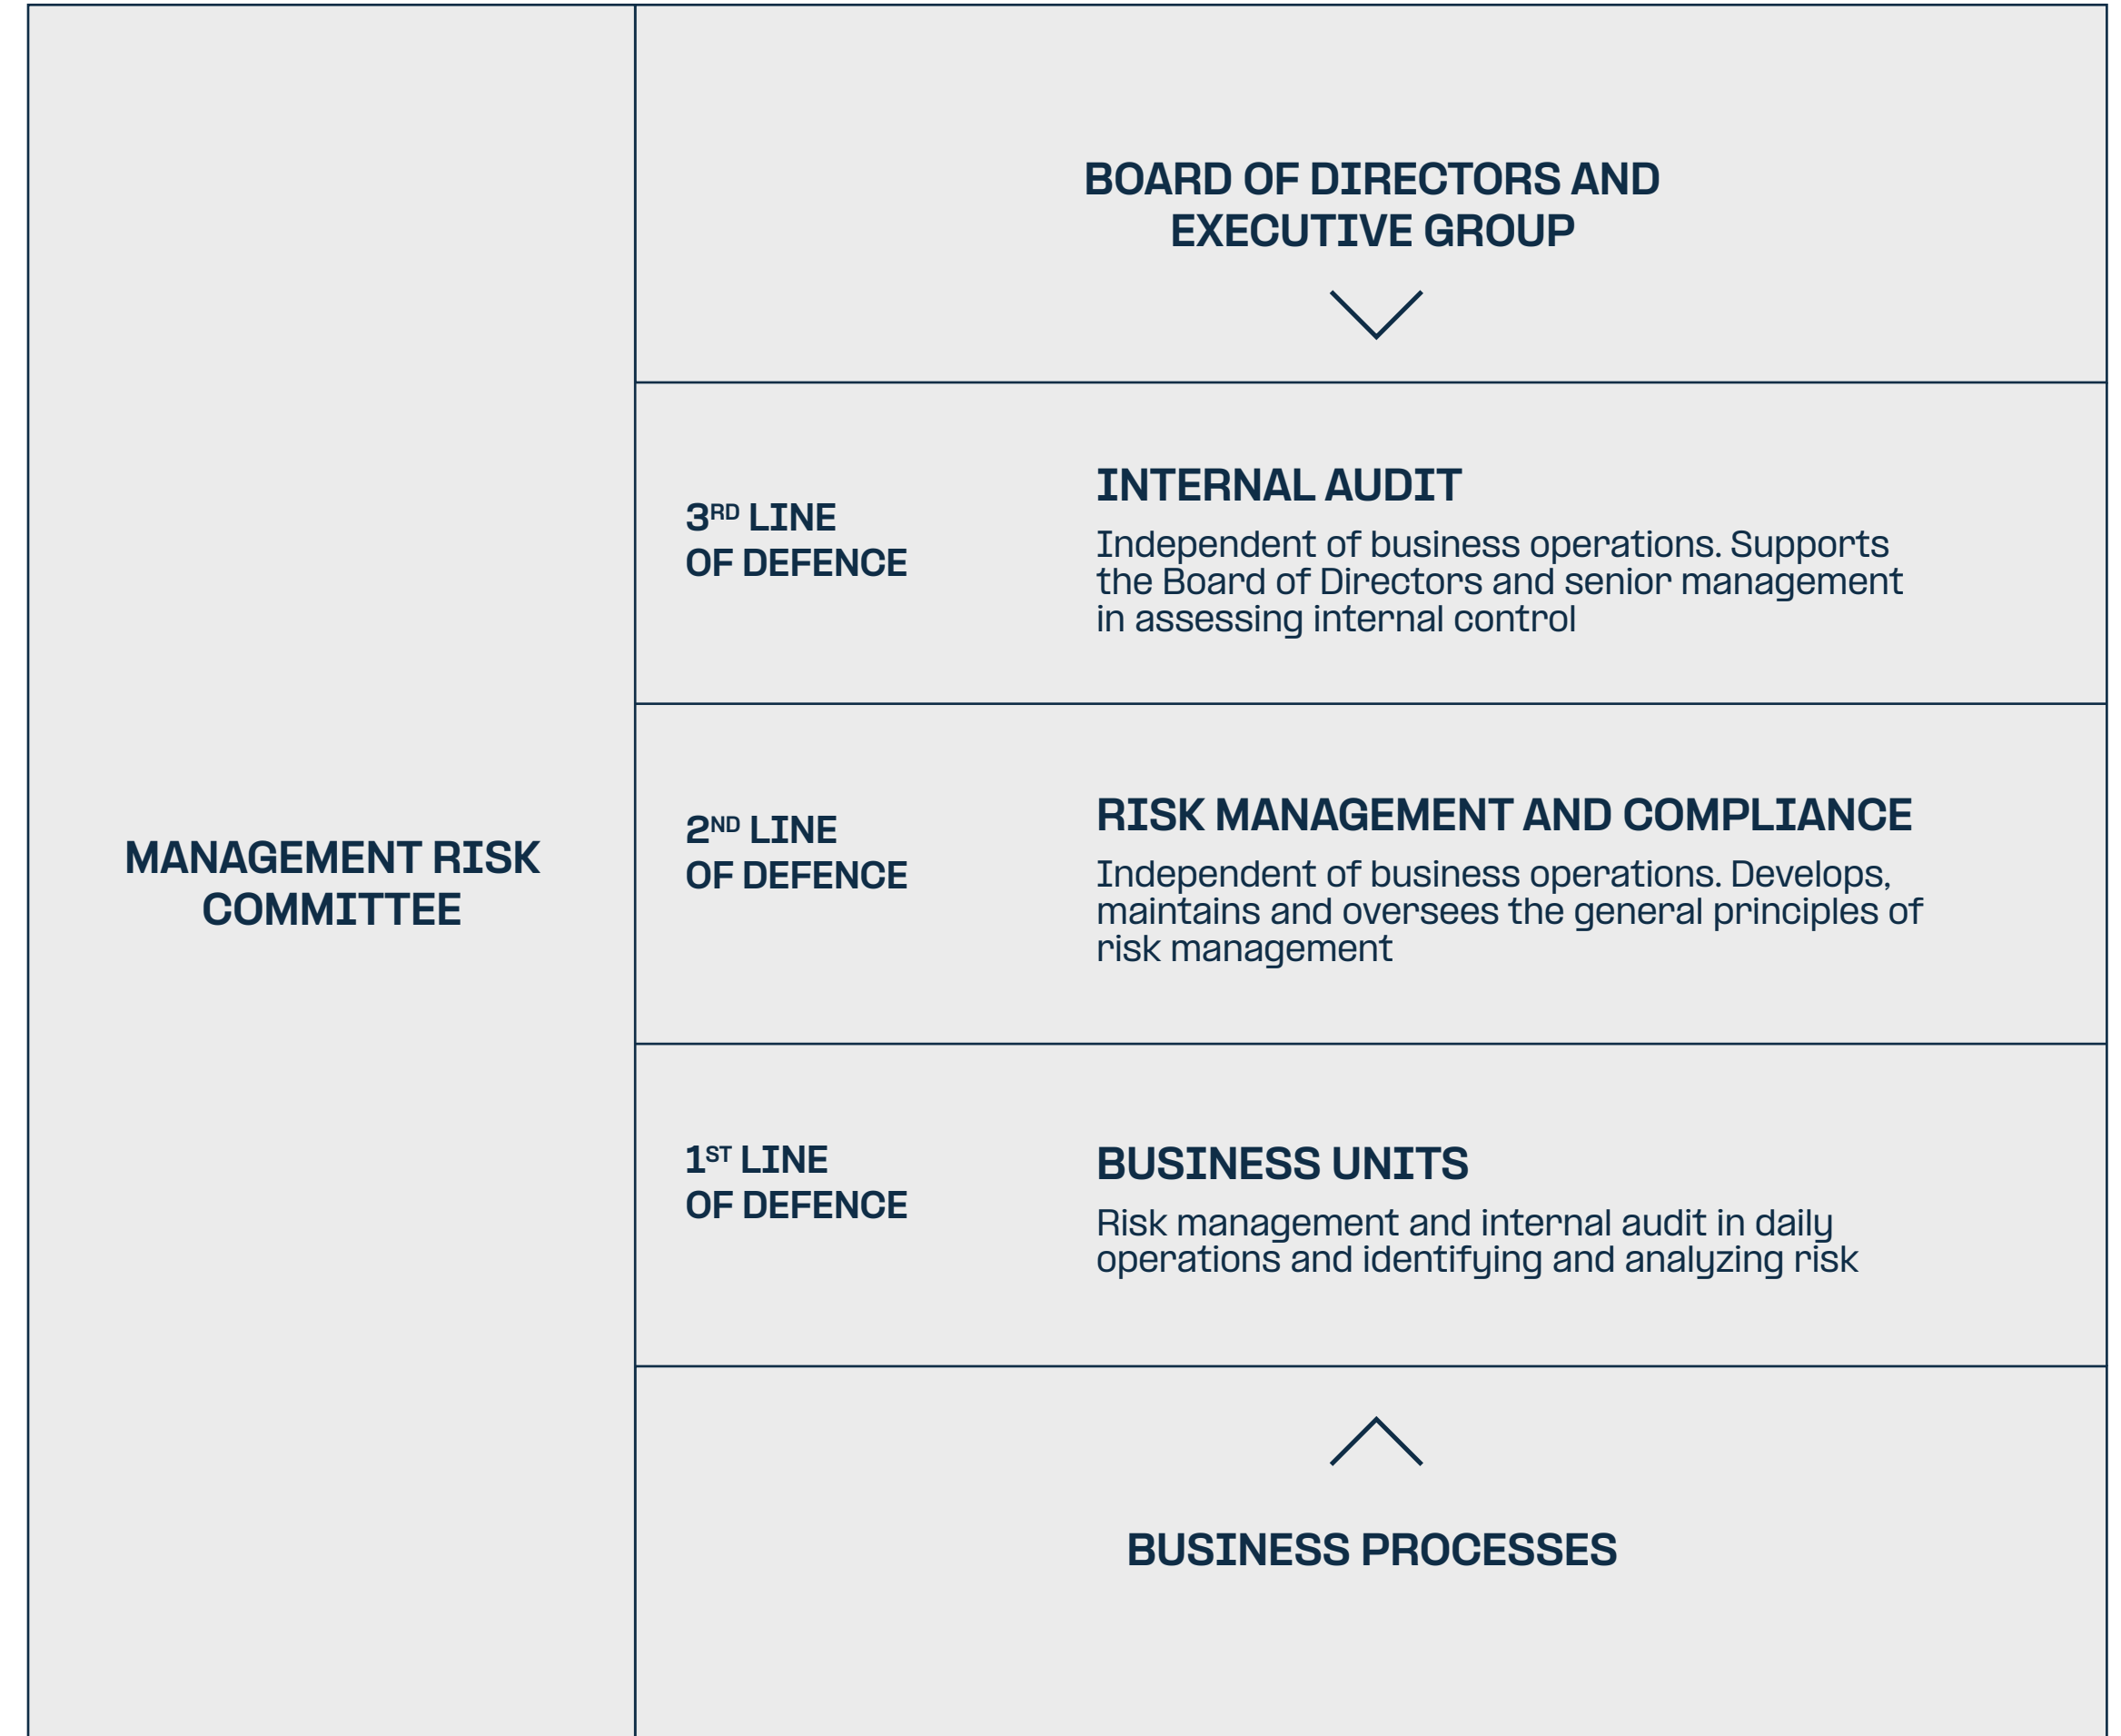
MANAGEMENT RISK COMMITTEE

BOARD OF DIRECTORS AND EXECUTIVE GROUP

3$^{RD}$ LINE OF DEFENCE

INTERNAL AUDIT

Independent of business operations. Supports the Board of Directors and senior management in assessing internal control

2$^{ND}$ LINE OF DEFENCE

RISK MANAGEMENT AND COMPLIANCE

Independent of business operations. Develops, maintains and oversees the general principles of risk management

1$^{ST}$ LINE OF DEFENCE

BUSINESS UNITS

Risk management and internal audit in daily operations and identifying and analyzing risk

BUSINESS PROCESSES